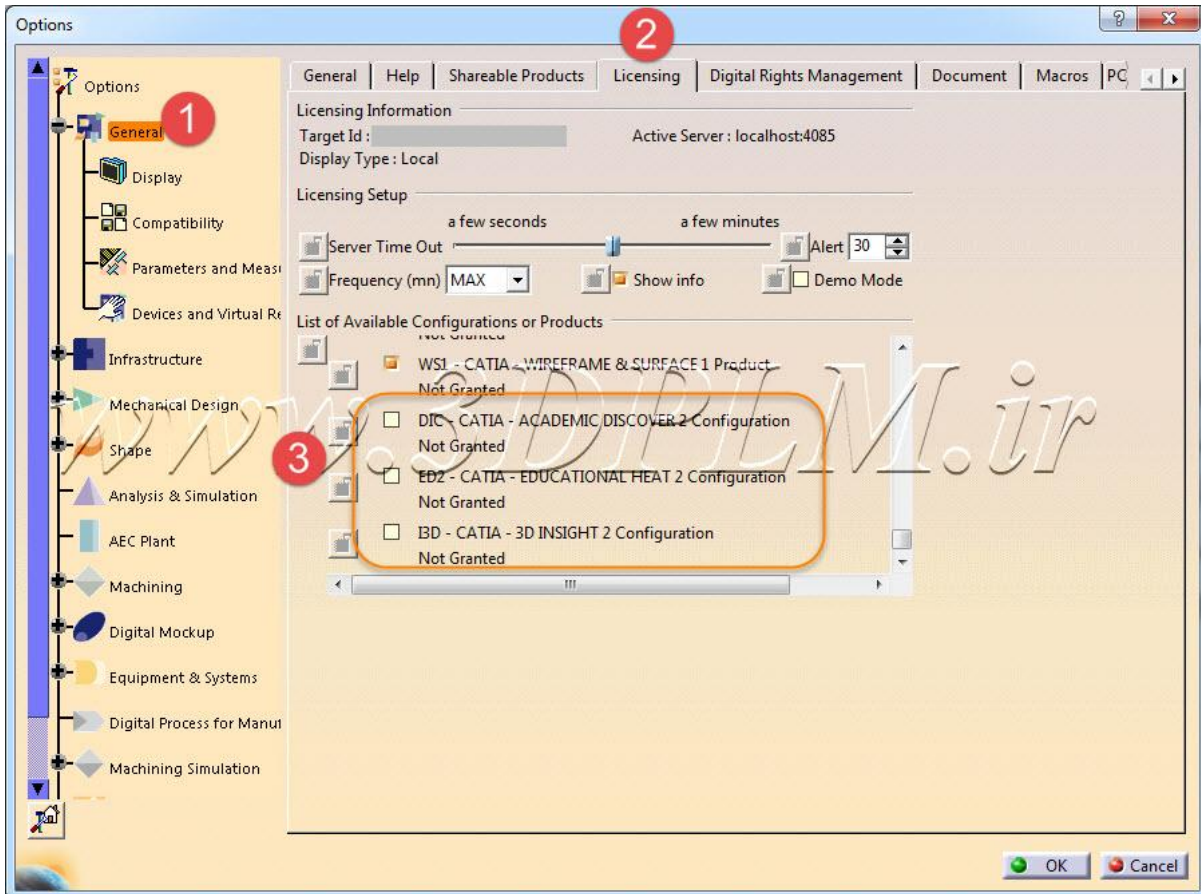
Options

?
X

Options
General
1
Display
Compatibility
Parameters and Meas
Devices and Virtual Re
Infrastructure
Mechanical Design
Shape
Analysis & Simulation
AEC Plant
Machining
Digital Mockup
Equipment & Systems
Digital Process for Manut
Machining Simulation

2

General | Help | Shareable Products | Licensing | Digital Rights Management | Document | Macros | PC

Licensing Information
Target Id :
Active Server : localhost:4085
Display Type : Local

Licensing Setup
a few seconds
a few minutes
Server Time Out
Alert 30
Frequency (mn) MAX
Show info
Demo Mode

List of Available Configurations or Products
Not Granted
WS1 - CATIA - WIREFRAME & SURFACE 1 Product
Not Granted
DIC - CATIA - ACADEMIC DISCOVER 2 Configuration
Not Granted
3
ED2 - CATIA - EDUCATIONAL HEAT 2 Configuration
Not Granted
I3D - CATIA - 3D INSIGHT 2 Configuration
Not Granted

www.3DPLM.ir

OK
Cancel